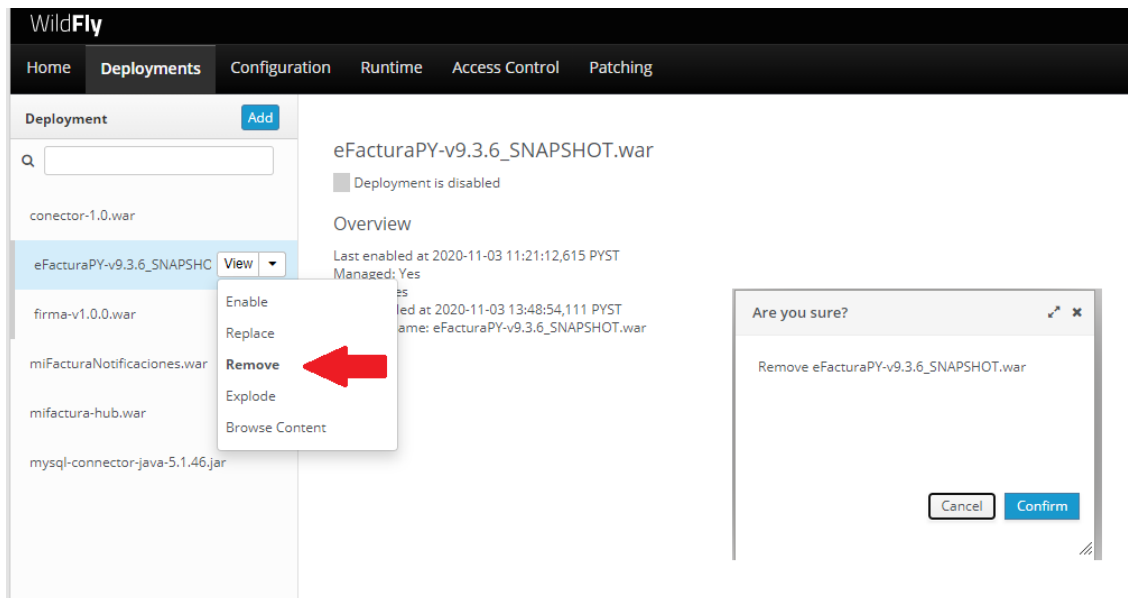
WildFly

Home
Deployments
Configuration
Runtime
Access Control
Patching

Deployment
Add

conector-1.0.war
eFacturaPY-v9.3.6_SNAPSHO
View
firma-v1.0.0.war
miFacturaNotificaciones.war
mifactura-hub.war
mysql-connector-java-5.1.46.jar

Enable
Replace
Remove
Explode
Browse Content

eFacturaPY-v9.3.6_SNAPSHOT.war
Deployment is disabled

Overview
Last enabled at 2020-11-03 11:21:12,615 PYST
Managed: Yes
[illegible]es
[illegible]led at 2020-11-03 13:48:54,111 PYST
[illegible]ame: eFacturaPY-v9.3.6_SNAPSHOT.war

Are you sure?
Remove eFacturaPY-v9.3.6_SNAPSHOT.war
Cancel
Confirm